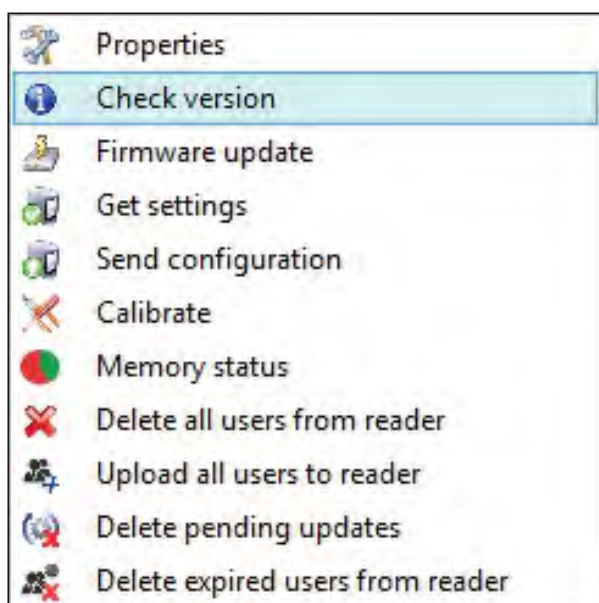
Properties
Check version
Firmware update
Get settings
Send configuration
Calibrate
Memory status
Delete all users from reader
Upload all users to reader
Delete pending updates
Delete expired users from reader